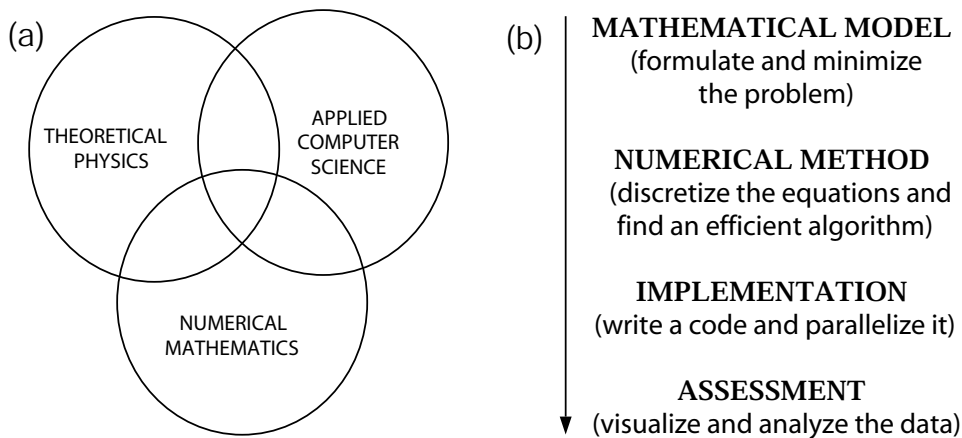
(a)

THEORETICAL PHYSICS

APPLIED COMPUTER SCIENCE

NUMERICAL MATHEMATICS

(b)

MATHEMATICAL MODEL
(formulate and minimize the problem)

NUMERICAL METHOD
(discretize the equations and find an efficient algorithm)

IMPLEMENTATION
(write a code and parallelize it)

ASSESSMENT
(visualize and analyze the data)